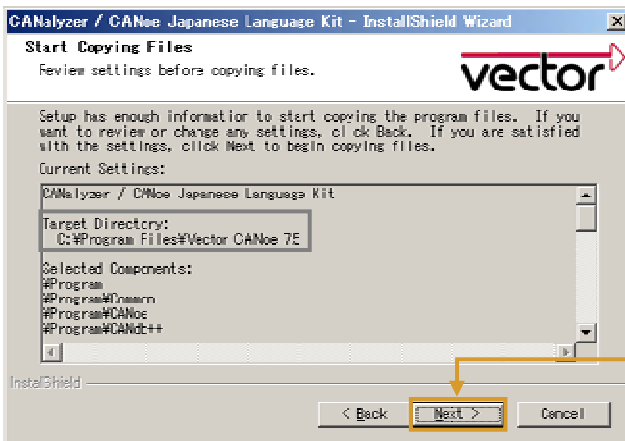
CANalyzer / CANoe Japanese Language Kit - InstallShield Wizard

Start Copying Files

Review settings before copying files.

vector

Setup has enough information to start copying the program files. If you want to review or change any settings, click Back. If you are satisfied with the settings, click Next to begin copying files.

Current Settings:

CANalyzer / CANoe Japanese Language Kit

Target Directory:
C:¥Program Files¥Vector CANoe 75

Selected Components:
¥Program
¥Program¥Common
¥Program¥CANoe
¥Program¥CANdt++

InstallShield

< Back

Next >

Cancel